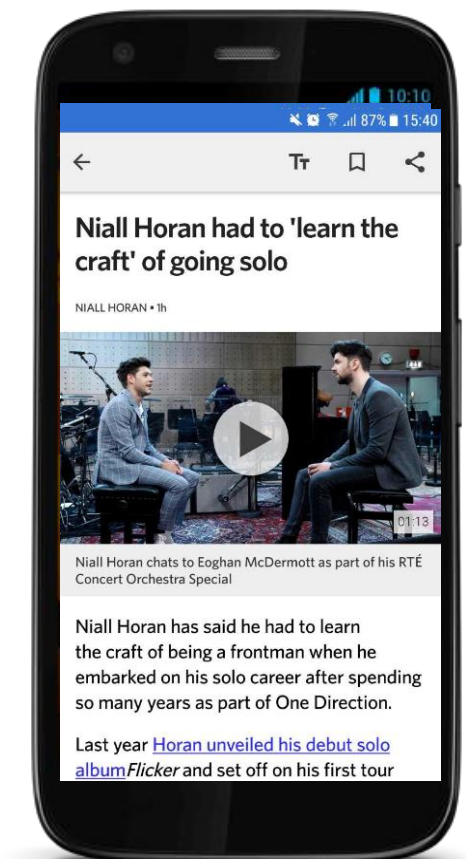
10:10

87% 15:40

Tт

Niall Horan had to 'learn the craft' of going solo

NIALL HORAN • 1h

01:13

Niall Horan chats to Eoghan McDermott as part of his RTÉ Concert Orchestra Special

Niall Horan has said he had to learn the craft of being a frontman when he embarked on his solo career after spending so many years as part of One Direction.

Last year Horan unveiled his debut solo albumFlicker and set off on his first tour